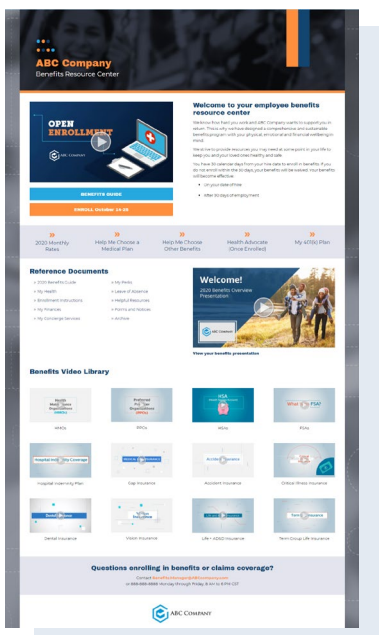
ABC Company
Benefits Resource Center

OPEN ENROLLMENT

ABC COMPANY

Welcome to your employee benefits resource center

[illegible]

BENEFITS GUIDE

ENROLL October 14-25

2020 Monthly Rates

Help Me Choose a Medical Plan

Help Me Choose Other Benefits

Health Advocate (Once Enrolled)

My 401(k) Plan

Reference Documents

» 2020 Benefits Guide
» My Health
» Enrollment Instructions
» My Finances
» My Concierge Services

» My Perks
» Leave of Absence
» Helpful Resources
» Forms and Notices
» Archive

Welcome!
2020 Benefits Overview Presentation

View your benefits presentation

Benefits Video Library

HMOs

PPOs

HSAs

FSAs

Hospital Indemnity Plan

Gap Insurance

Accident Insurance

Critical Illness Insurance

Dental Insurance

Vision Insurance

Life + AD&D Insurance

Term Group Life Insurance

Questions enrolling in benefits or claims coverage?

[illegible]

ABC COMPANY